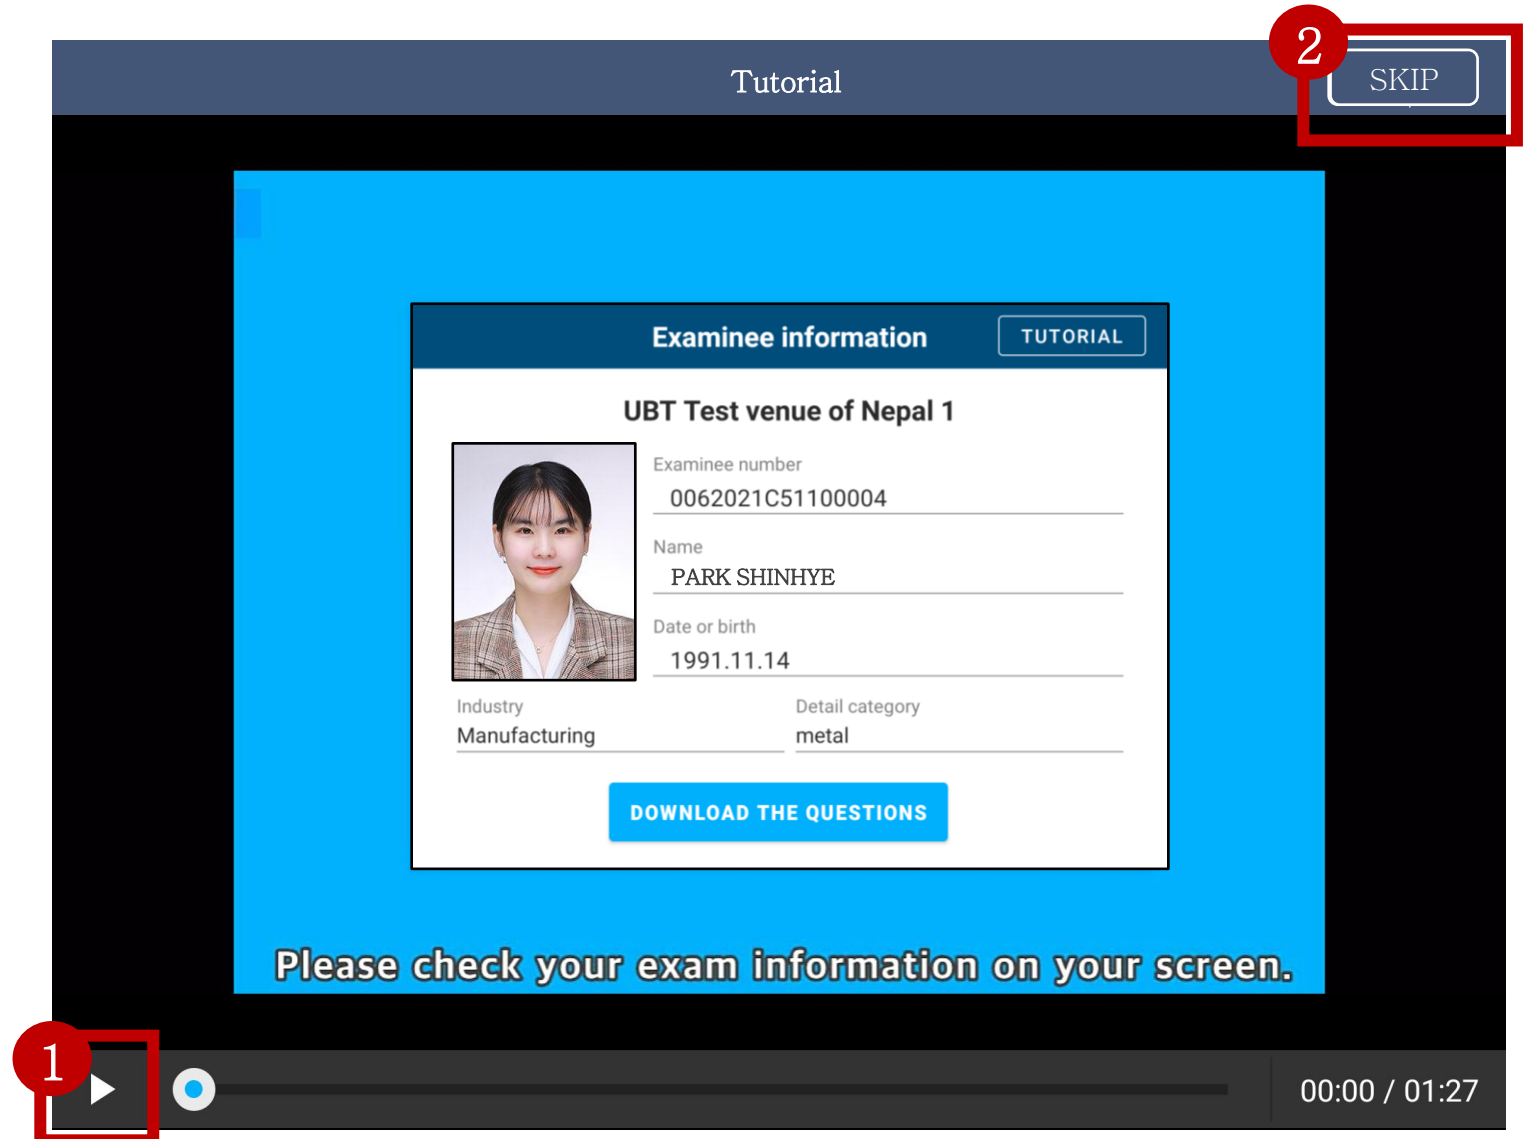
Tutorial

2

SKIP

Examinee information

TUTORIAL

UBT Test venue of Nepal 1

Examinee number
0062021C51100004

Name
PARK SHINHYE

Date or birth
1991.11.14

Industry
Manufacturing

Detail category
metal

DOWNLOAD THE QUESTIONS

Please check your exam information on your screen.

1

00:00 / 01:27